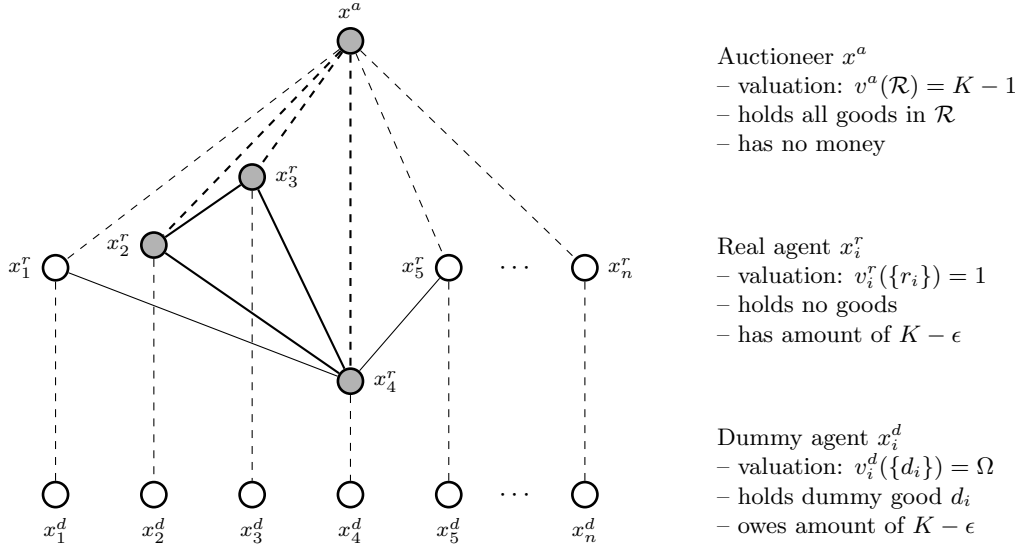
$x^a$

$x^r_3$

$x^r_1$ $x^r_2$ $x^r_5$ $\cdots$ $x^r_n$

$x^r_4$

$\cdots$

$x^d_1$ $x^d_2$ $x^d_3$ $x^d_4$ $x^d_5$ $x^d_n$

Auctioneer $x^a$
– valuation: $v^a(\mathcal{R}) = K - 1$
– holds all goods in $\mathcal{R}$
– has no money

Real agent $x^r_i$
– valuation: $v^r_i(\{r_i\}) = 1$
– holds no goods
– has amount of $K - \epsilon$

Dummy agent $x^d_i$
– valuation: $v^d_i(\{d_i\}) = \Omega$
– holds dummy good $d_i$
– owes amount of $K - \epsilon$